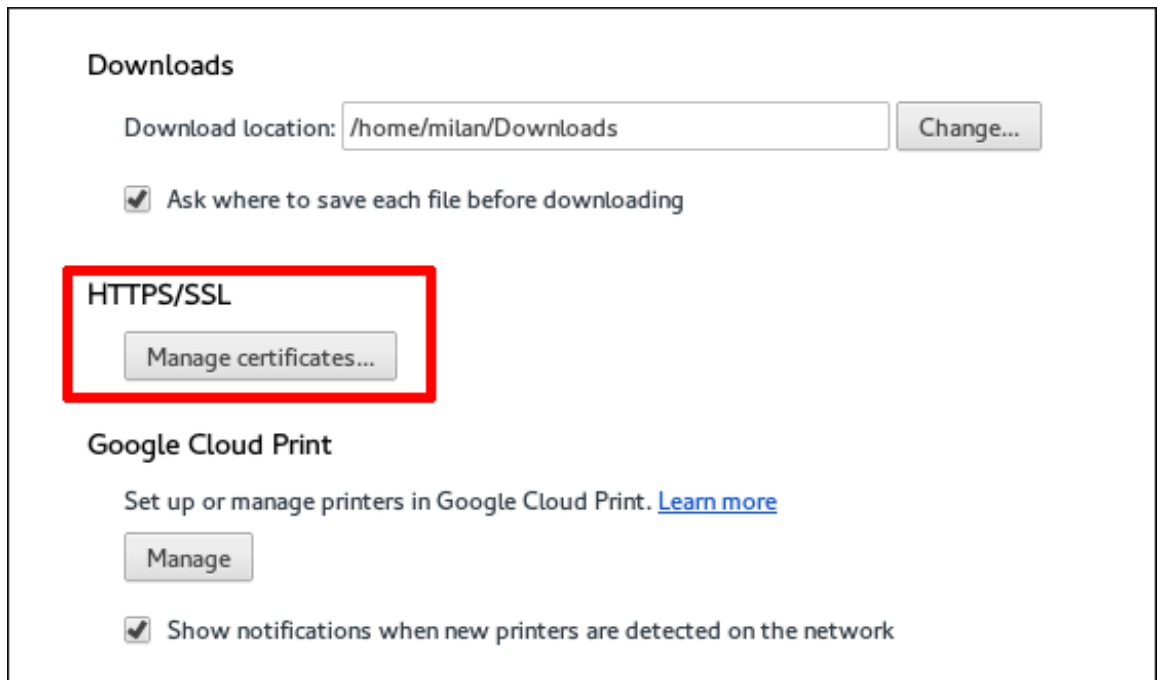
Downloads

Download location: /home/milan/Downloads Change...

Ask where to save each file before downloading

HTTPS/SSL

Manage certificates...

Google Cloud Print

Set up or manage printers in Google Cloud Print. Learn more

Manage

Show notifications when new printers are detected on the network